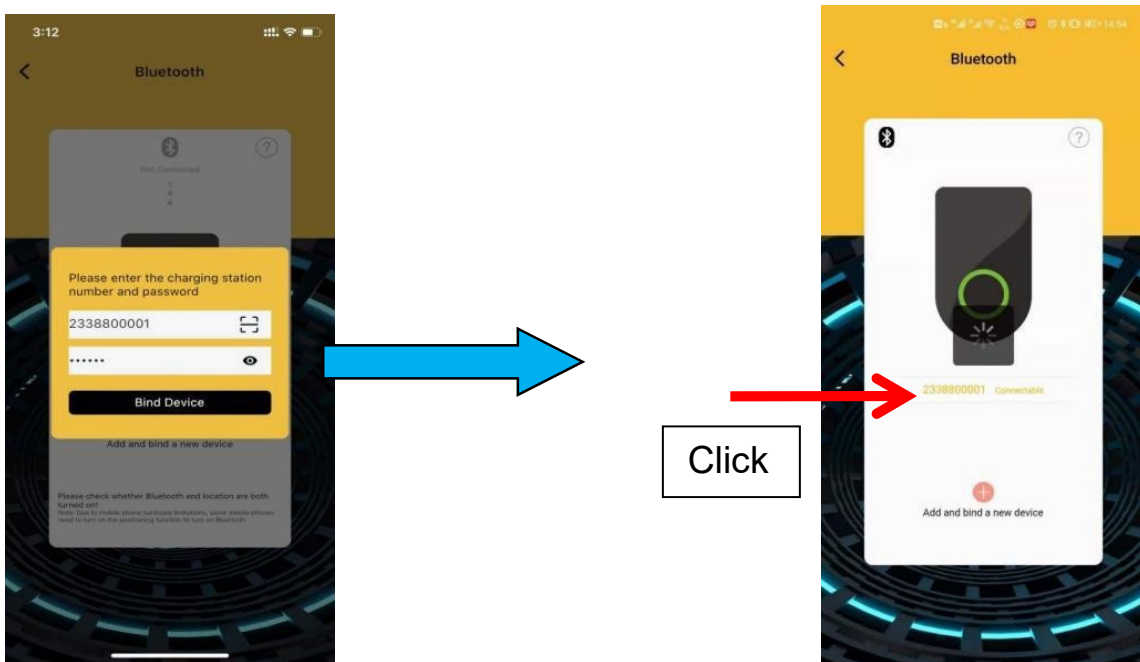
3:12

Bluetooth

Not Connected

Please enter the charging station number and password

2338800001

••••••

Bind Device

Add and bind a new device

Please check whether Bluetooth and location are both turned on!
Note: Due to mobile phone hardware limitations, some mobile phones need to turn on the positioning function to turn on Bluetooth

Click

14:54

Bluetooth

2338800001 Connectable

Add and bind a new device